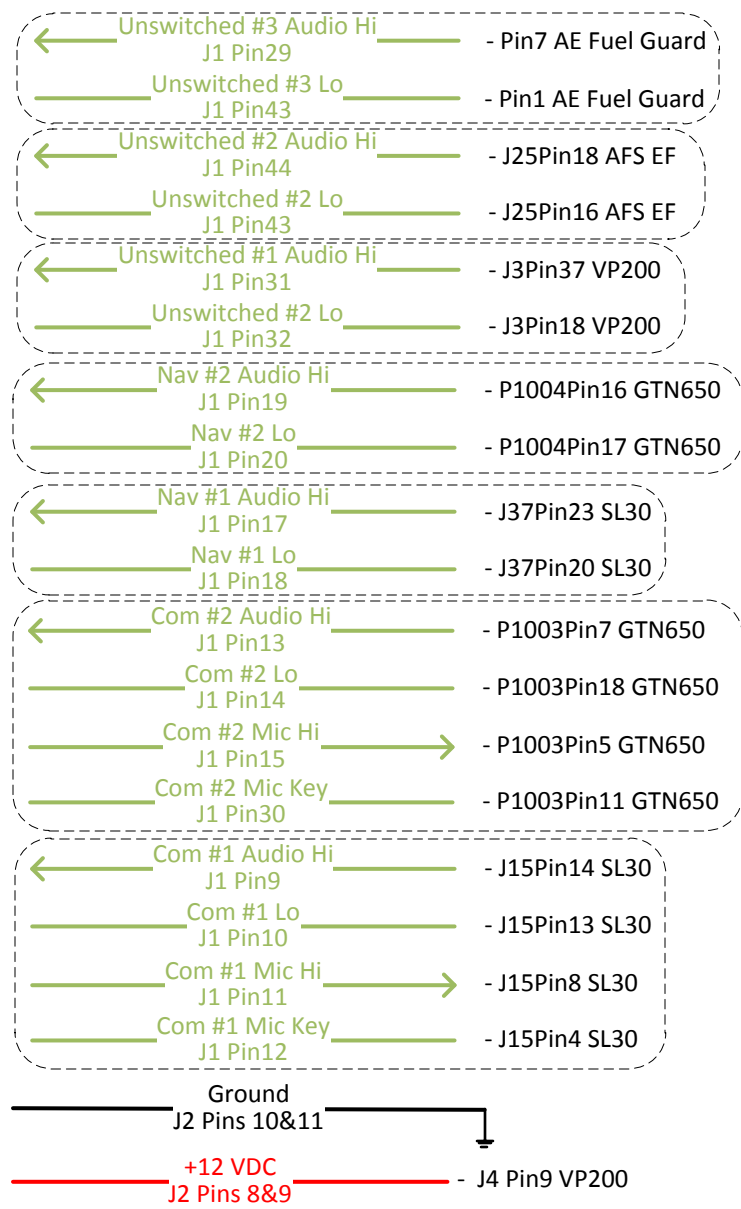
Unswitched #3 Audio Hi
J1 Pin29
- Pin7 AE Fuel Guard

Unswitched #3 Lo
J1 Pin43
- Pin1 AE Fuel Guard

Unswitched #2 Audio Hi
J1 Pin44
- J25Pin18 AFS EF

Unswitched #2 Lo
J1 Pin43
- J25Pin16 AFS EF

Unswitched #1 Audio Hi
J1 Pin31
- J3Pin37 VP200

Unswitched #2 Lo
J1 Pin32
- J3Pin18 VP200

Nav #2 Audio Hi
J1 Pin19
- P1004Pin16 GTN650

Nav #2 Lo
J1 Pin20
- P1004Pin17 GTN650

Nav #1 Audio Hi
J1 Pin17
- J37Pin23 SL30

Nav #1 Lo
J1 Pin18
- J37Pin20 SL30

Com #2 Audio Hi
J1 Pin13
- P1003Pin7 GTN650

Com #2 Lo
J1 Pin14
- P1003Pin18 GTN650

Com #2 Mic Hi
J1 Pin15
- P1003Pin5 GTN650

Com #2 Mic Key
J1 Pin30
- P1003Pin11 GTN650

Com #1 Audio Hi
J1 Pin9
- J15Pin14 SL30

Com #1 Lo
J1 Pin10
- J15Pin13 SL30

Com #1 Mic Hi
J1 Pin11
- J15Pin8 SL30

Com #1 Mic Key
J1 Pin12
- J15Pin4 SL30

Ground
J2 Pins 10&11

+12 VDC
J2 Pins 8&9
- J4 Pin9 VP200